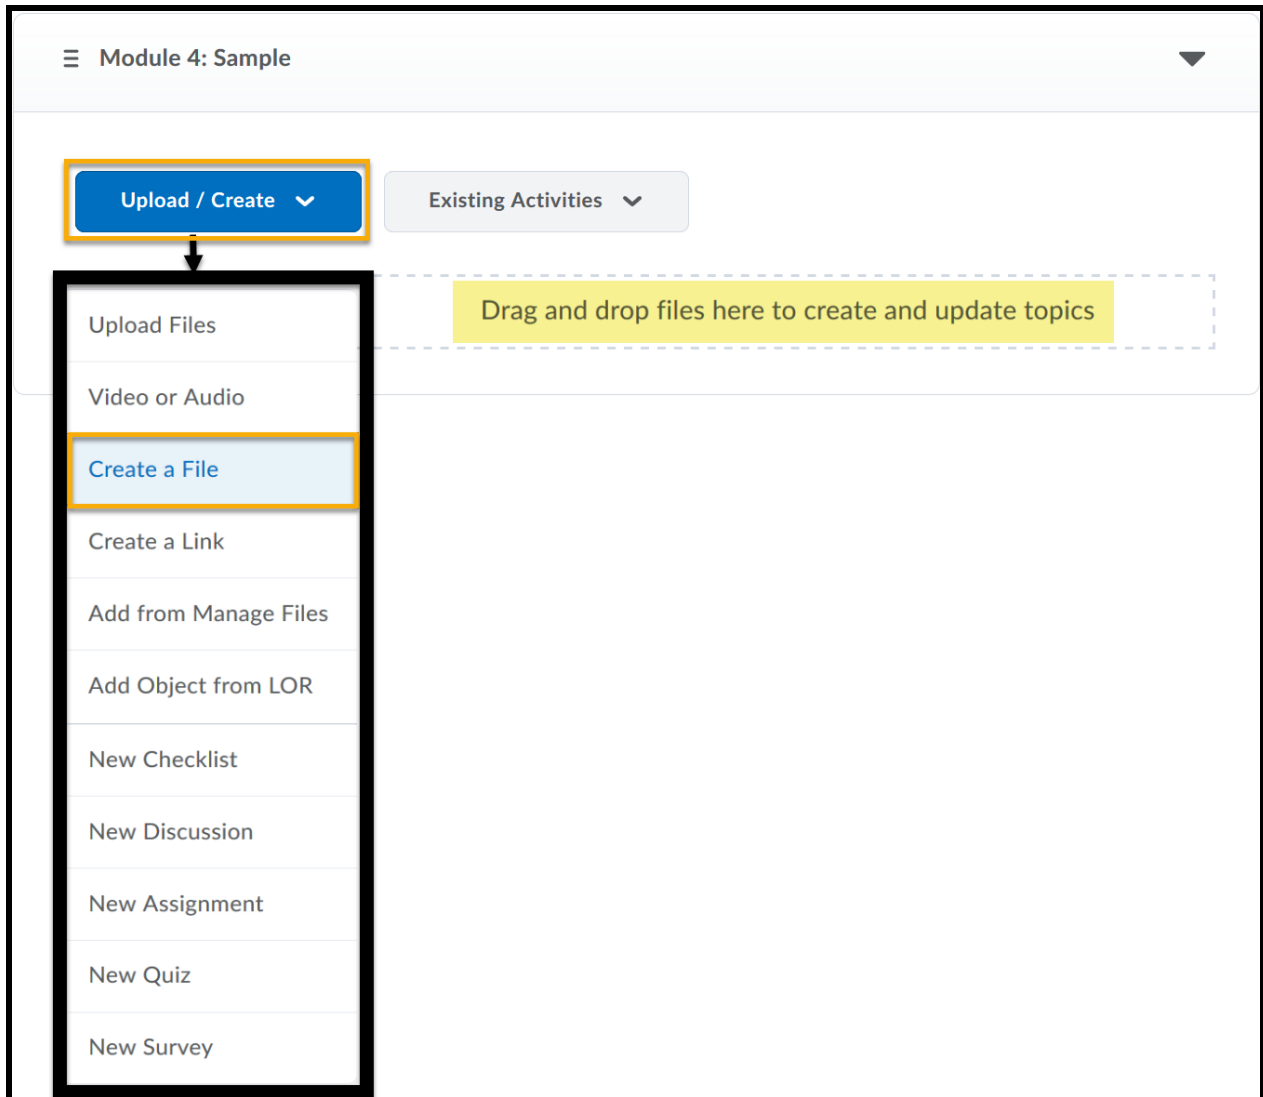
Module 4: Sample

Upload / Create

Existing Activities

Drag and drop files here to create and update topics

Upload Files

Video or Audio

Create a File

Create a Link

Add from Manage Files

Add Object from LOR

New Checklist

New Discussion

New Assignment

New Quiz

New Survey